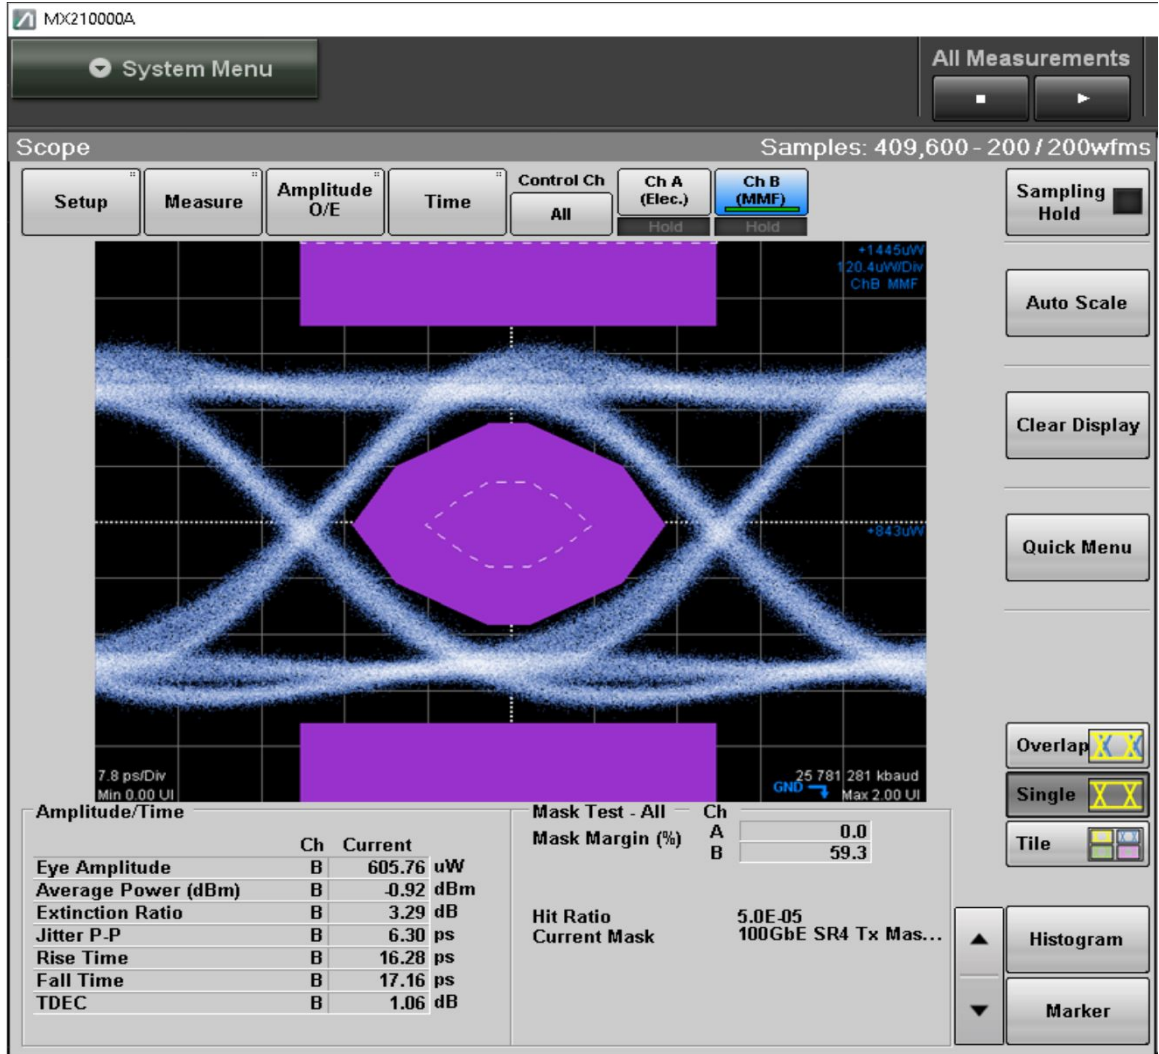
MX210000A

System Menu

All Measurements

Scope

Samples: 409,600 - 200 / 200wfms

Setup

Measure

Amplitude O/E

Time

Control Ch

All

Ch A (Elec.)

Hold

Ch B (MMF)

Hold

Sampling Hold

+1445uW
120.4uW/Div
ChB MMF

Auto Scale

Clear Display

+843uW

Quick Menu

7.8 ps/Div
Min 0.00 UI

GND

25 781 281 kbaud
Max 2.00 UI

Overlap

Single

Tile

Amplitude/Time

| | Ch | Current | |
|---|---|---|---|
| Eye Amplitude | B | 605.76 | uW |
| Average Power (dBm) | B | -0.92 | dBm |
| Extinction Ratio | B | 3.29 | dB |
| Jitter P-P | B | 6.30 | ps |
| Rise Time | B | 16.28 | ps |
| Fall Time | B | 17.16 | ps |
| TDEC | B | 1.06 | dB |

Mask Test - All

| | Ch | |
|---|---|---|
| Mask Margin (%) | A | 0.0 |
| | B | 59.3 |

Hit Ratio 5.0E-05
Current Mask 100GbE SR4 Tx Mas...

Histogram

Marker